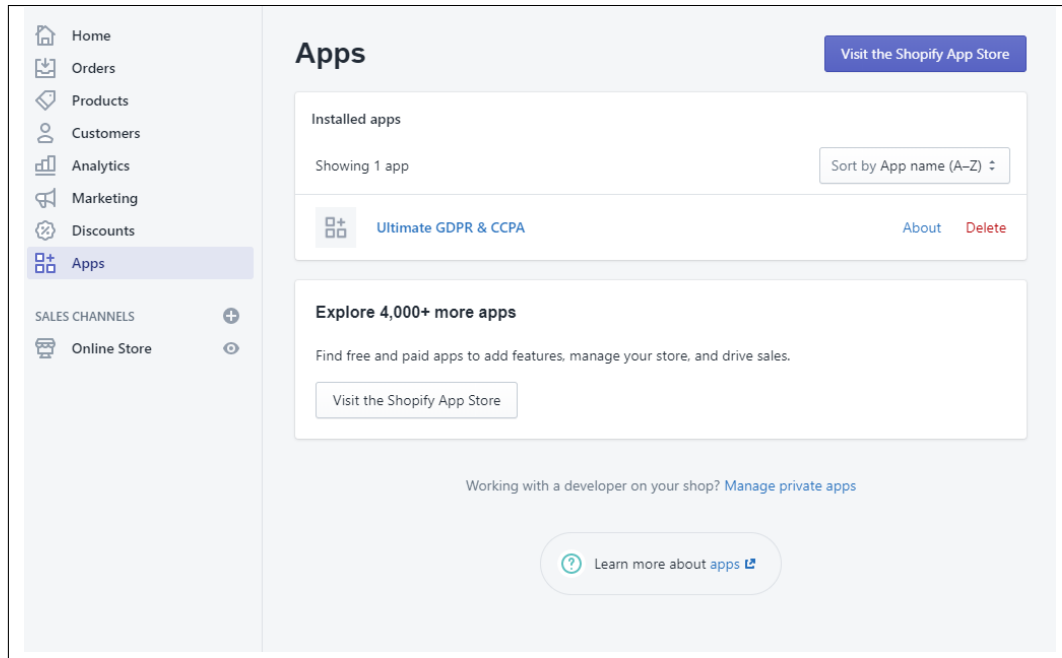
Home
Orders
Products
Customers
Analytics
Marketing
Discounts
Apps

SALES CHANNELS
Online Store

Apps

Visit the Shopify App Store

Installed apps

Showing 1 app

Sort by App name (A–Z)

Ultimate GDPR & CCPA

About Delete

Explore 4,000+ more apps

Find free and paid apps to add features, manage your store, and drive sales.

Visit the Shopify App Store

Working with a developer on your shop? Manage private apps

Learn more about apps